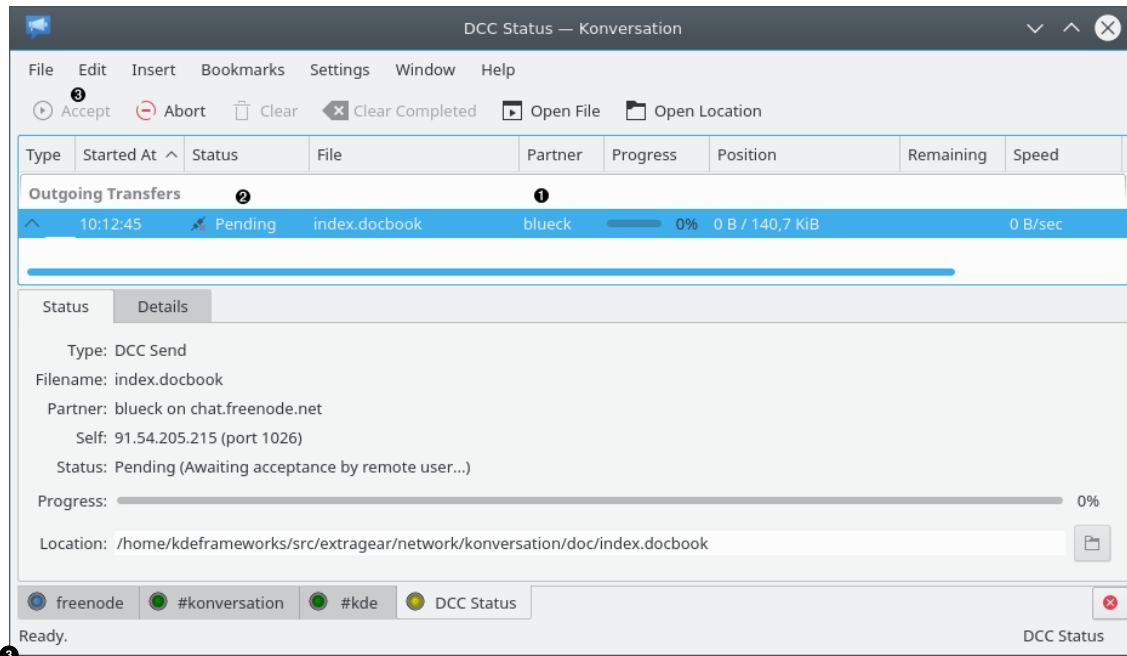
DCC Status — Konversation

File Edit Insert Bookmarks Settings Window Help

❸
Accept Abort Clear Clear Completed Open File Open Location

| Type | Started At | Status | File | Partner | Progress | Position | Remaining | Speed |
|---|---|---|---|---|---|---|---|---|
| Outgoing Transfers | | ❷ | | ❶ | | | | |
| | 10:12:45 | Pending | index.docbook | blueck | 0% | 0 B / 140,7 KiB | | 0 B/sec |

Status Details

Type: DCC Send
Filename: index.docbook
Partner: blueck on chat.freenode.net
Self: 91.54.205.215 (port 1026)
Status: Pending (Awaiting acceptance by remote user...)
Progress: 0%
Location: /home/kdeframeworks/src/extragear/network/konversation/doc/index.docbook

freenode #konversation #kde DCC Status

Ready. DCC Status